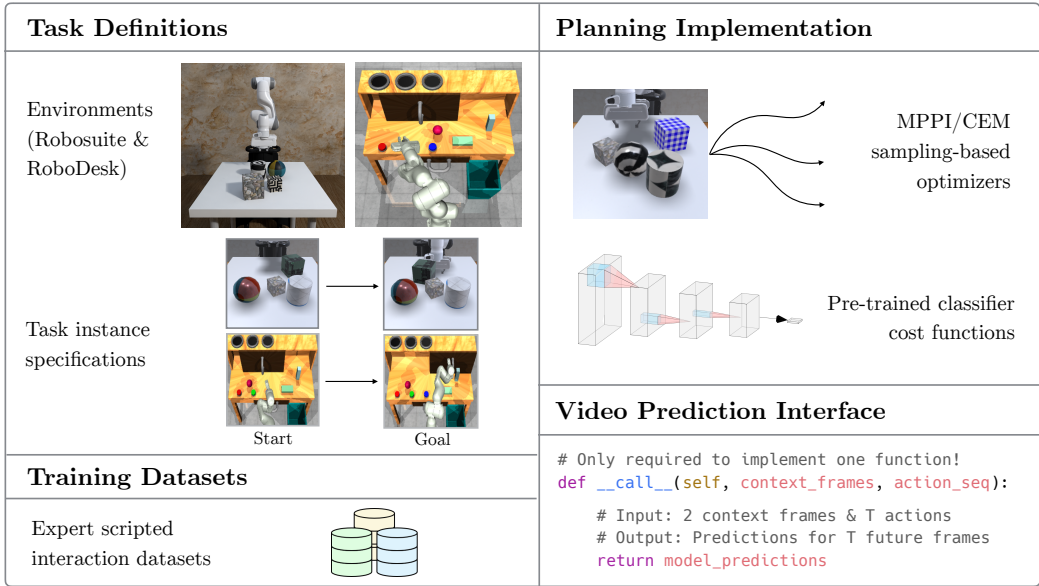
Task Definitions

Environments (Robosuite & RoboDesk)

Task instance specifications

Start

Goal

Training Datasets

Expert scripted interaction datasets

Planning Implementation

MPPI/CEM sampling-based optimizers

Pre-trained classifier cost functions

Video Prediction Interface

# Only required to implement one function!
def __call__(self, context_frames, action_seq):

# Input: 2 context frames & T actions
# Output: Predictions for T future frames
return model_predictions